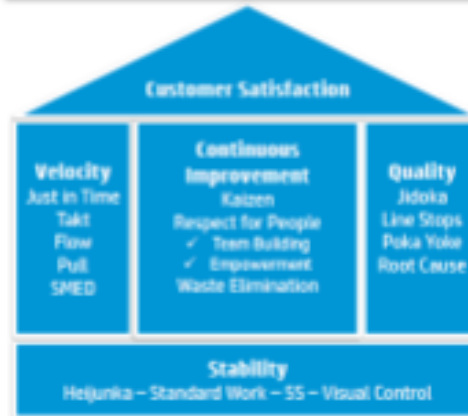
Customer Satisfaction

Velocity
Just in Time
Takt
Flow
Pull
SMED

Continuous Improvement
Kaizen
Respect for People
✓ Team Building
✓ Empowerment
Waste Elimination

Quality
Jidoka
Line Stops
Poka Yoke
Root Cause

Stability
Heijunka – Standard Work – 5S – Visual Control